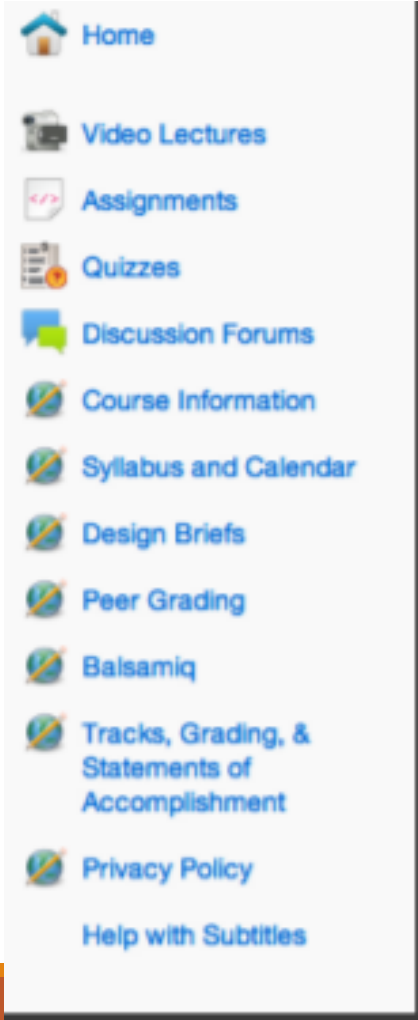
Home

Video Lectures

Assignments

Quizzes

Discussion Forums

Course Information

Syllabus and Calendar

Design Briefs

Peer Grading

Balsamiq

Tracks, Grading, & Statements of Accomplishment

Privacy Policy

Help with Subtitles